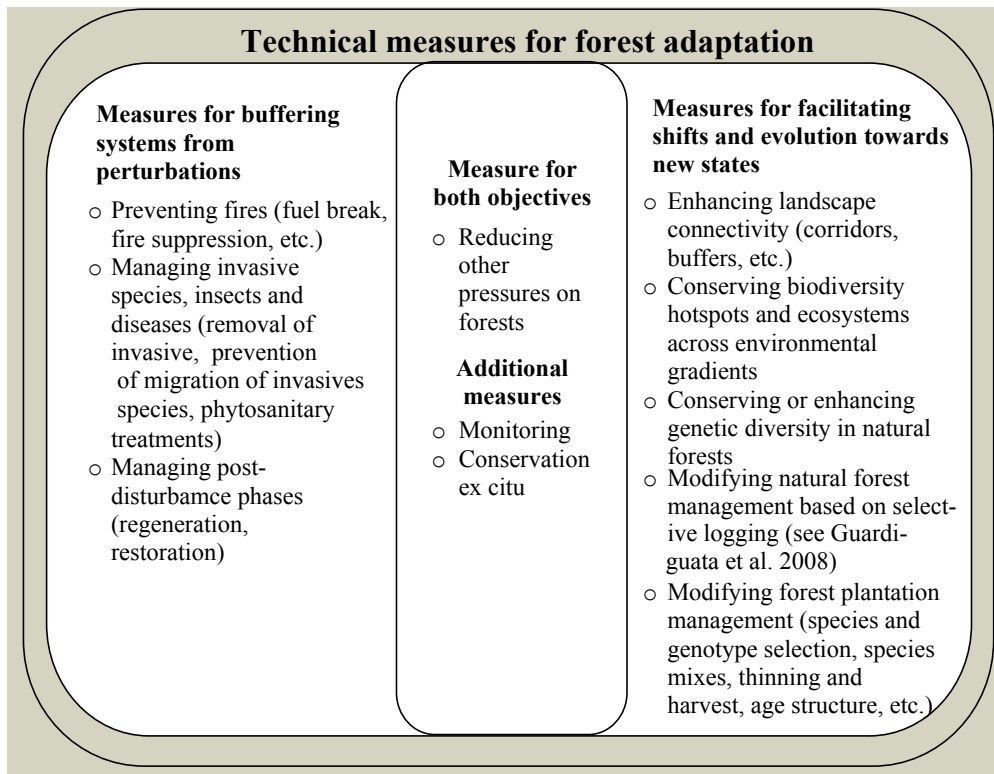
Technical measures for forest adaptation

Measures for buffering systems from perturbations

o Preventing fires (fuel break, fire suppression, etc.)
o Managing invasive species, insects and diseases (removal of invasive, prevention of migration of invasives species, phytosanitary treatments)
o Managing post-disturbamce phases (regeneration, restoration)

Measure for both objectives

o Reducing other pressures on forests

Additional measures

o Monitoring
o Conservation ex citu

Measures for facilitating shifts and evolution towards new states

o Enhancing landscape connectivity (corridors, buffers, etc.)
o Conserving biodiversity hotspots and ecosystems across environmental gradients
o Conserving or enhancing genetic diversity in natural forests
o Modifying natural forest management based on selective logging (see Guardiguata et al. 2008)
o Modifying forest plantation management (species and genotype selection, species mixes, thinning and harvest, age structure, etc.)